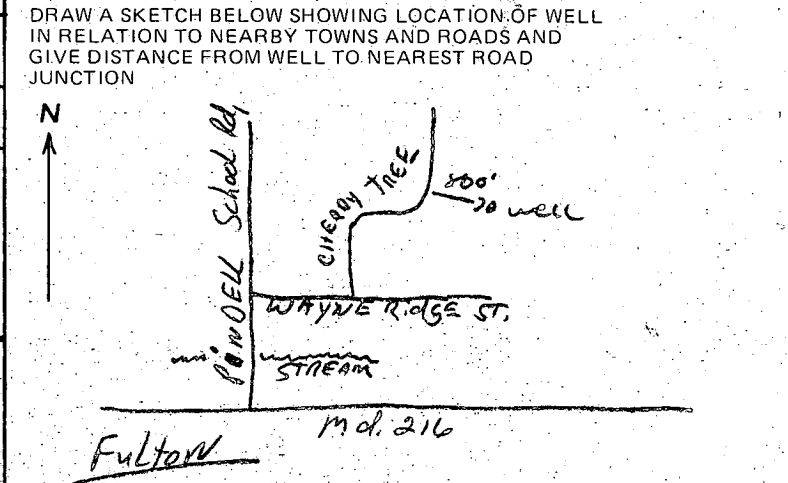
DRAW A SKETCH BELOW SHOWING LOCATION OF WELL IN RELATION TO NEARBY TOWNS AND ROADS AND GIVE DISTANCE FROM WELL TO NEAREST ROAD JUNCTION

N

P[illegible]NDELL School Rd.

CHERRY TREE

800' TO WELL

WAYNE RIDGE ST.

STREAM

Md. 216

Fulton